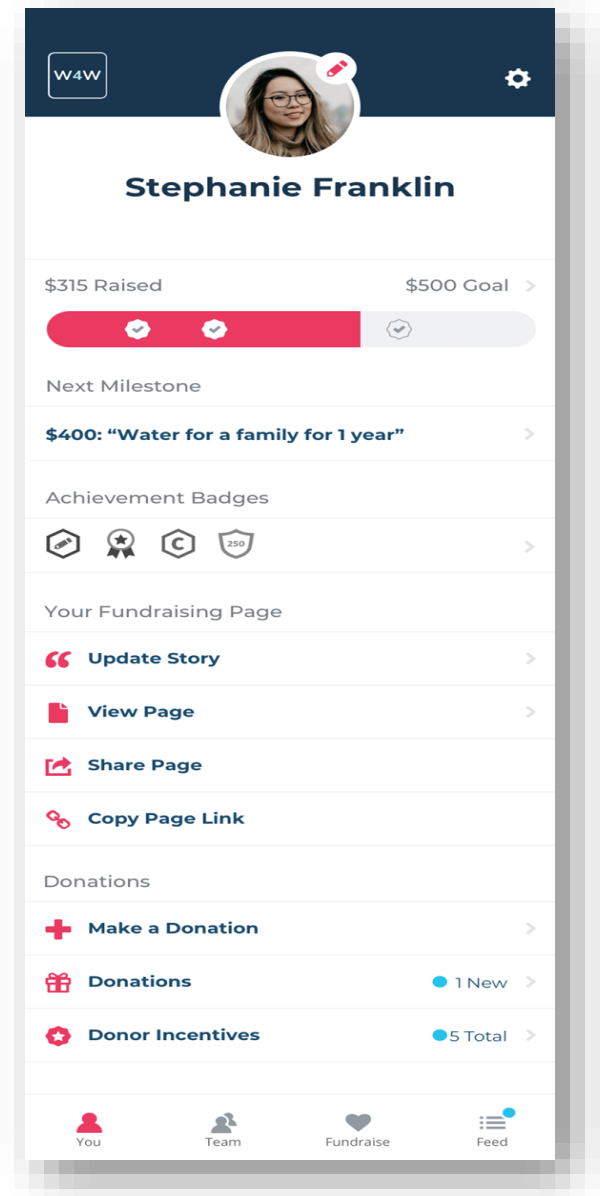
W4W

Stephanie Franklin

$315 Raised

$500 Goal

Next Milestone

$400: “Water for a family for 1 year”

Achievement Badges

C 250

Your Fundraising Page

Update Story

View Page

Share Page

Copy Page Link

Donations

Make a Donation

Donations 1 New

Donor Incentives 5 Total

You Team Fundraise Feed